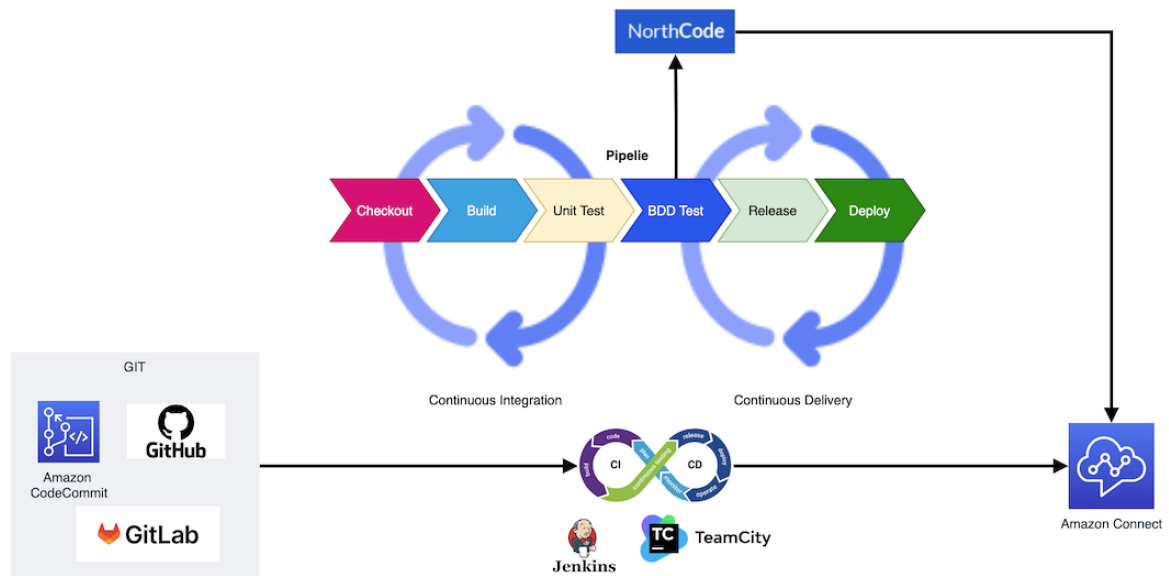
NorthCode

Pipelie

Checkout
Build
Unit Test
BDD Test
Release
Deploy

Continuous Integration

Continuous Delivery

GIT

Amazon CodeCommit

GitHub

GitLab

code
build
CI
plan
continuous testing
release
CD
deploy
operate
monitor

Jenkins

TC
TeamCity

Amazon Connect